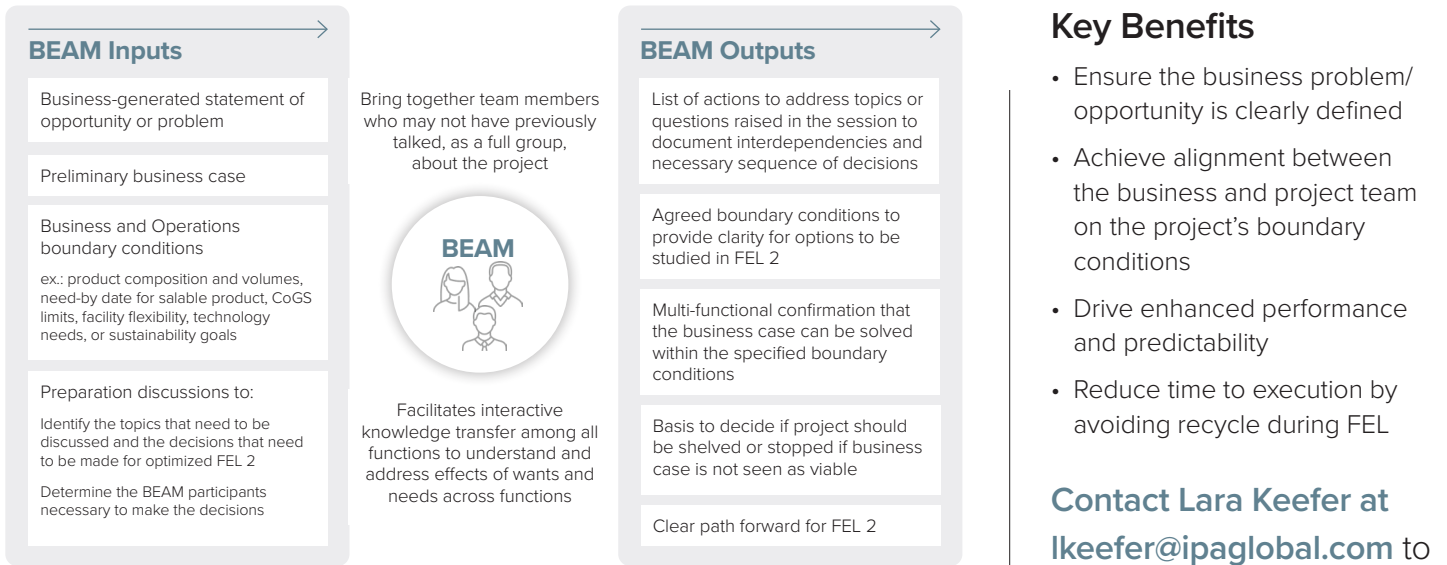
BEAM Inputs

Business-generated statement of opportunity or problem

Preliminary business case

Business and Operations boundary conditions

ex.: product composition and volumes, need-by date for salable product, CoGS limits, facility flexibility, technology needs, or sustainability goals

Preparation discussions to:

Identify the topics that need to be discussed and the decisions that need to be made for optimized FEL 2

Determine the BEAM participants necessary to make the decisions

Bring together team members who may not have previously talked, as a full group, about the project

BEAM

Facilitates interactive knowledge transfer among all functions to understand and address effects of wants and needs across functions

BEAM Outputs

List of actions to address topics or questions raised in the session to document interdependencies and necessary sequence of decisions

Agreed boundary conditions to provide clarity for options to be studied in FEL 2

Multi-functional confirmation that the business case can be solved within the specified boundary conditions

Basis to decide if project should be shelved or stopped if business case is not seen as viable

Clear path forward for FEL 2

Key Benefits

• Ensure the business problem/ opportunity is clearly defined

• Achieve alignment between the business and project team on the project's boundary conditions

• Drive enhanced performance and predictability

• Reduce time to execution by avoiding recycle during FEL

Contact Lara Keefer at lkeefer@ipaglobal.com to